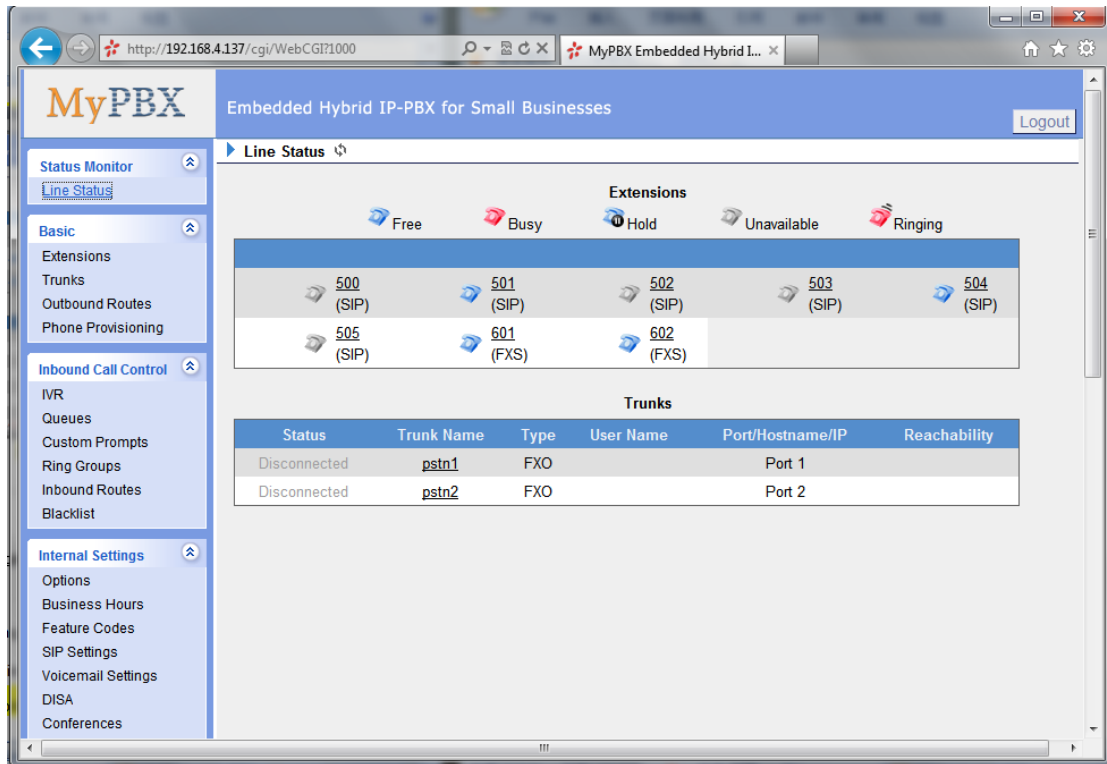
http://192.168.4.137/cgi/WebCGI?1000

MyPBX Embedded Hybrid I...

MyPBX

Embedded Hybrid IP-PBX for Small Businesses

Logout

Status Monitor
Line Status

Basic
Extensions
Trunks
Outbound Routes
Phone Provisioning

Inbound Call Control
IVR
Queues
Custom Prompts
Ring Groups
Inbound Routes
Blacklist

Internal Settings
Options
Business Hours
Feature Codes
SIP Settings
Voicemail Settings
DISA
Conferences

Line Status

Extensions

Free Busy Hold Unavailable Ringing

| | | | | |
|---|---|---|---|---|
| 500 (SIP) | 501 (SIP) | 502 (SIP) | 503 (SIP) | 504 (SIP) |
| 505 (SIP) | 601 (FXS) | 602 (FXS) | | |

Trunks

| Status | Trunk Name | Type | User Name | Port/Hostname/IP | Reachability |
|---|---|---|---|---|---|
| Disconnected | pstn1 | FXO | | Port 1 | |
| Disconnected | pstn2 | FXO | | Port 2 | |